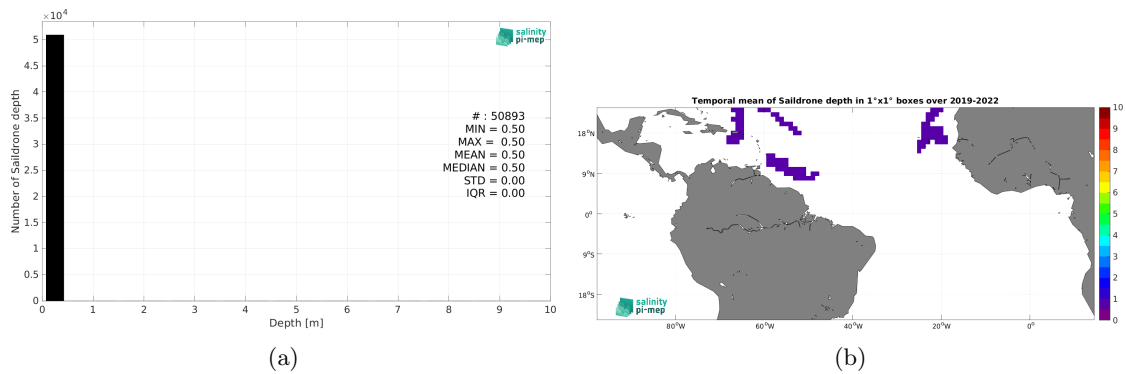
$\times 10^4$
5
4.5
4
3.5
3
2.5
2
1.5
1
0.5
0
Number of Saildrone depth
salinity pi-mep
# : 50893
MIN = 0.50
MAX = 0.50
MEAN = 0.50
MEDIAN = 0.50
STD = 0.00
IQR = 0.00
0 1 2 3 4 5 6 7 8 9 10
Depth [m]
(a)

Temporal mean of Saildrone depth in 1°x1° boxes over 2019-2022
18°N
9°N
0°
9°S
18°S
80°W 60°W 40°W 20°W 0°
salinity pi-mep
10
9
8
7
6
5
4
3
2
1
0
(b)